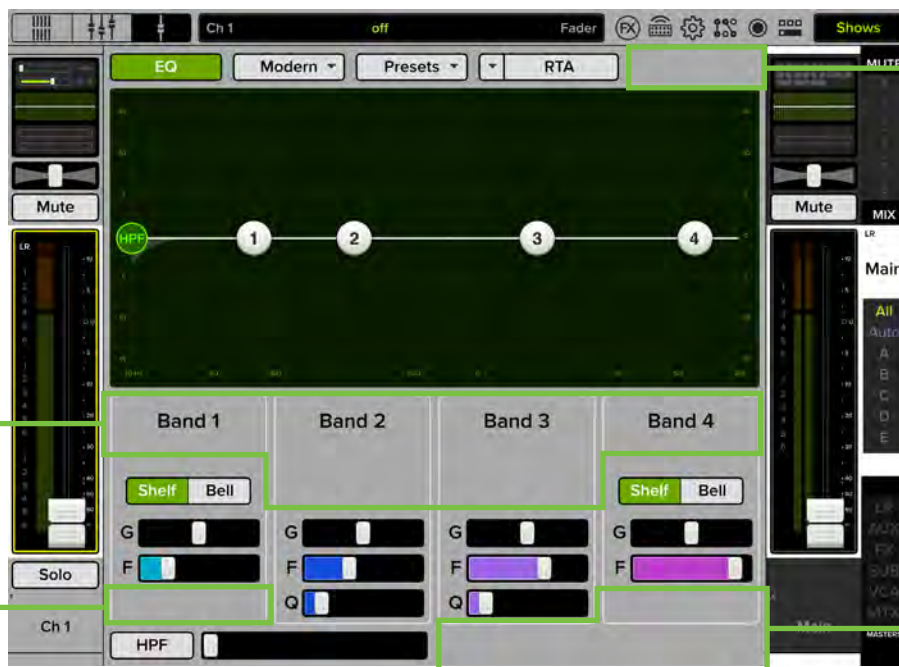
Ch 1
off
Fader
FX
Shows
EQ
Modern
Presets
RTA
MUTE
HPF
1
2
3
4
Mute
Mute
MIX
LR
LR
Main
All
Auto
A
B
C
D
E
Band 1
Band 2
Band 3
Band 4
Shelf
Bell
Shelf
Bell
G
G
G
G
F
F
F
F
Q
Q
Solo
Ch 1
HPF
Main
LR
AUX
FX
SUB
VCA
MTX
MASTERS